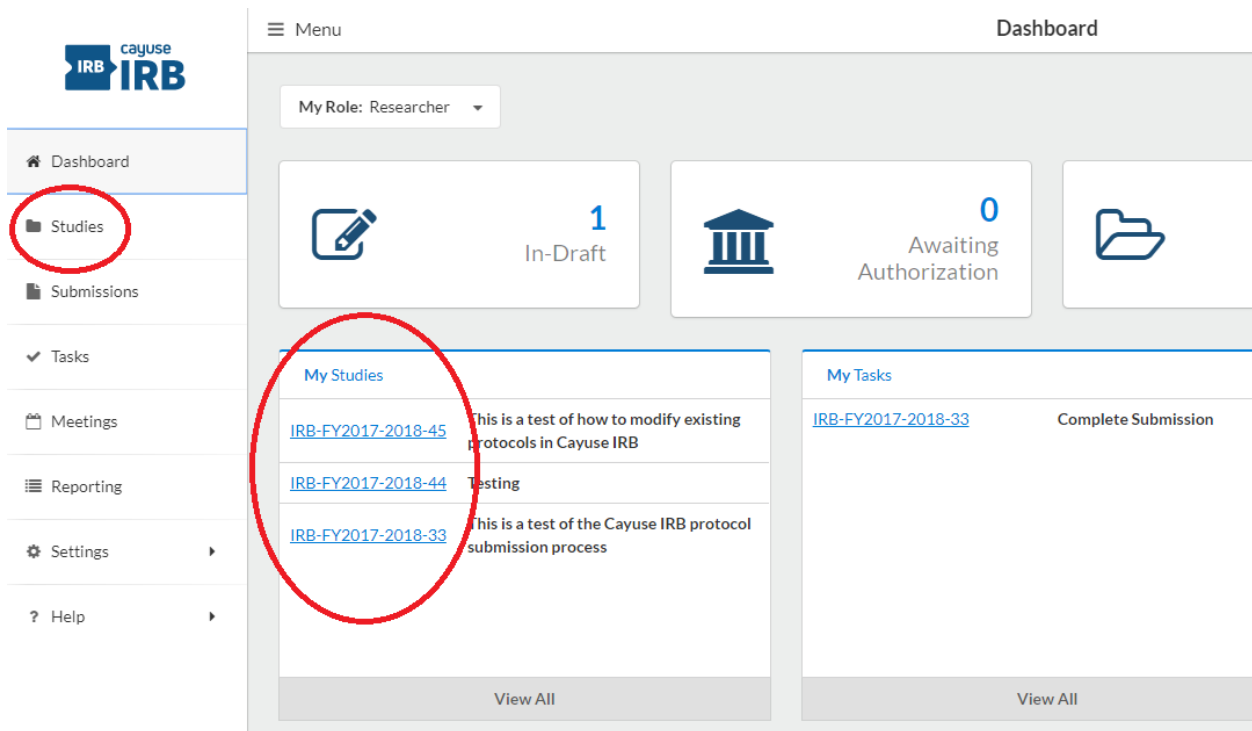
IRB cayuse IRB

Menu

Dashboard

Dashboard
Studies
Submissions
Tasks
Meetings
Reporting
Settings
Help

My Role: Researcher

1
In-Draft

0
Awaiting Authorization

My Studies

| | |
|---|---|
| IRB-FY2017-2018-45 | This is a test of how to modify existing protocols in Cayuse IRB |
| IRB-FY2017-2018-44 | Testing |
| IRB-FY2017-2018-33 | This is a test of the Cayuse IRB protocol submission process |

View All

My Tasks

| | |
|---|---|
| IRB-FY2017-2018-33 | Complete Submission |

View All